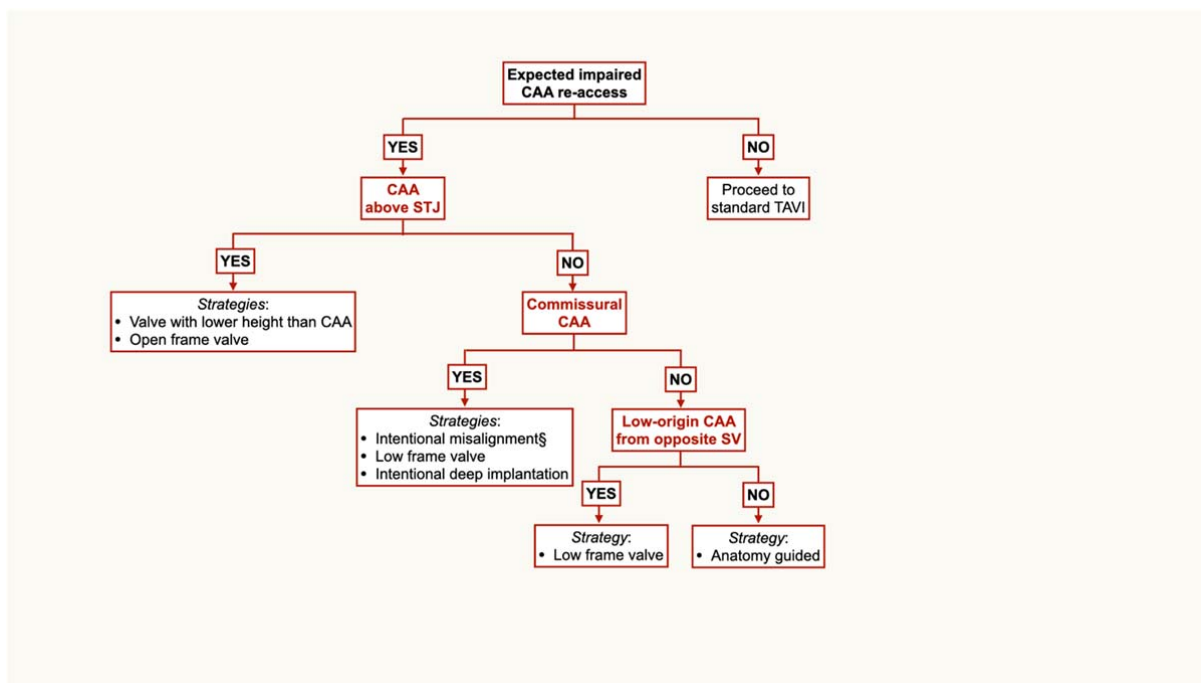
Expected impaired CAA re-access

YES

NO

Proceed to standard TAVI

CAA above STJ

YES

NO

*Strategies*:
• Valve with lower height than CAA
• Open frame valve

Commissural CAA

YES

NO

*Strategies*:
• Intentional misalignment§
• Low frame valve
• Intentional deep implantation

Low-origin CAA from opposite SV

YES

NO

*Strategy*:
• Low frame valve

*Strategy*:
• Anatomy guided